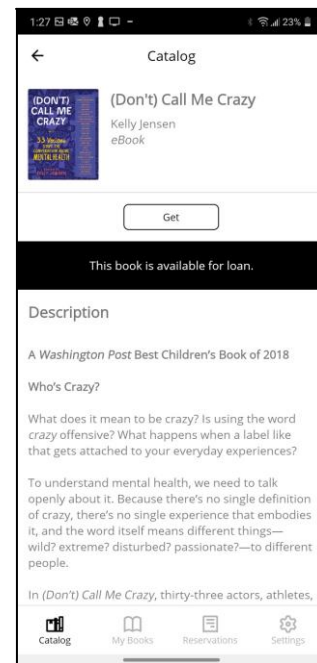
1:27 23%

←

Catalog

(DON'T) CALL ME CRAZY

MENTAL HEALTH

(Don't) Call Me Crazy

Kelly Jensen

eBook

Get

This book is available for loan.

Description

A Washington Post Best Children's Book of 2018

Who's Crazy?

What does it mean to be crazy? Is using the word crazy offensive? What happens when a label like that gets attached to your everyday experiences?

To understand mental health, we need to talk openly about it. Because there's no single definition of crazy, there's no single experience that embodies it, and the word itself means different things—wild? extreme? disturbed? passionate?—to different people.

In (Don't) Call Me Crazy, thirty-three actors, athletes,

Catalog

My Books

Reservations

Settings